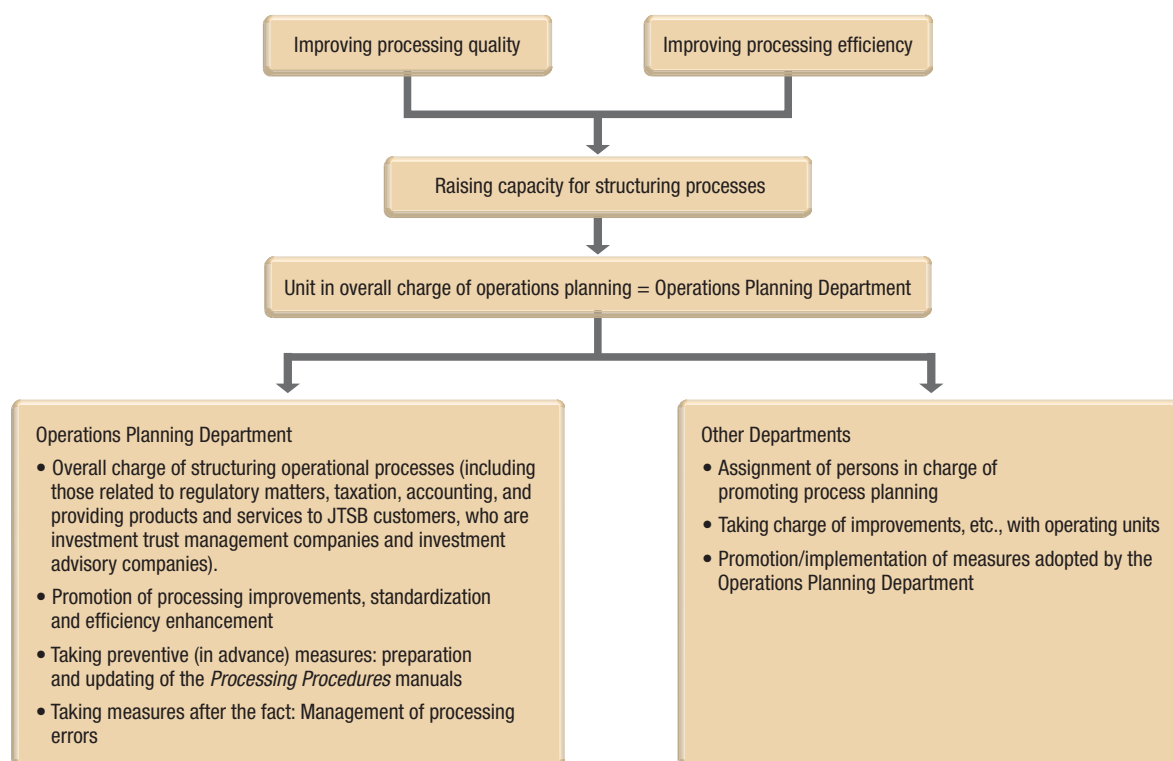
Improving processing quality

Improving processing efficiency

Raising capacity for structuring processes

Unit in overall charge of operations planning = Operations Planning Department

Operations Planning Department

• Overall charge of structuring operational processes (including those related to regulatory matters, taxation, accounting, and providing products and services to JTSB customers, who are investment trust management companies and investment advisory companies).

• Promotion of processing improvements, standardization and efficiency enhancement

• Taking preventive (in advance) measures: preparation and updating of the Processing Procedures manuals

• Taking measures after the fact: Management of processing errors

Other Departments

• Assignment of persons in charge of promoting process planning

• Taking charge of improvements, etc., with operating units

• Promotion/implementation of measures adopted by the Operations Planning Department